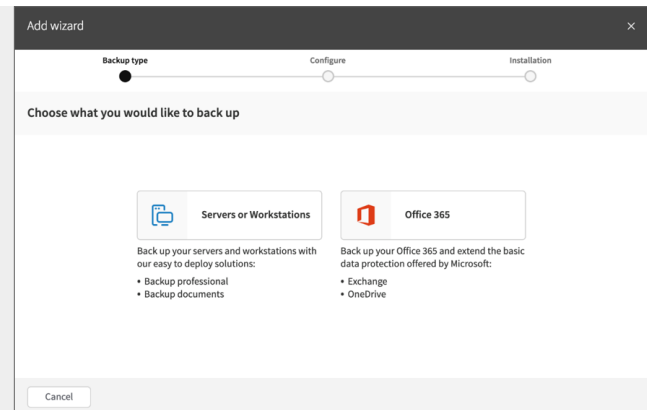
Add wizard ×

Backup type
Configure
Installation

Choose what you would like to back up

Servers or Workstations

Back up your servers and workstations with our easy to deploy solutions:

• Backup professional
• Backup documents

Office 365

Back up your Office 365 and extend the basic data protection offered by Microsoft:

• Exchange
• OneDrive

Cancel